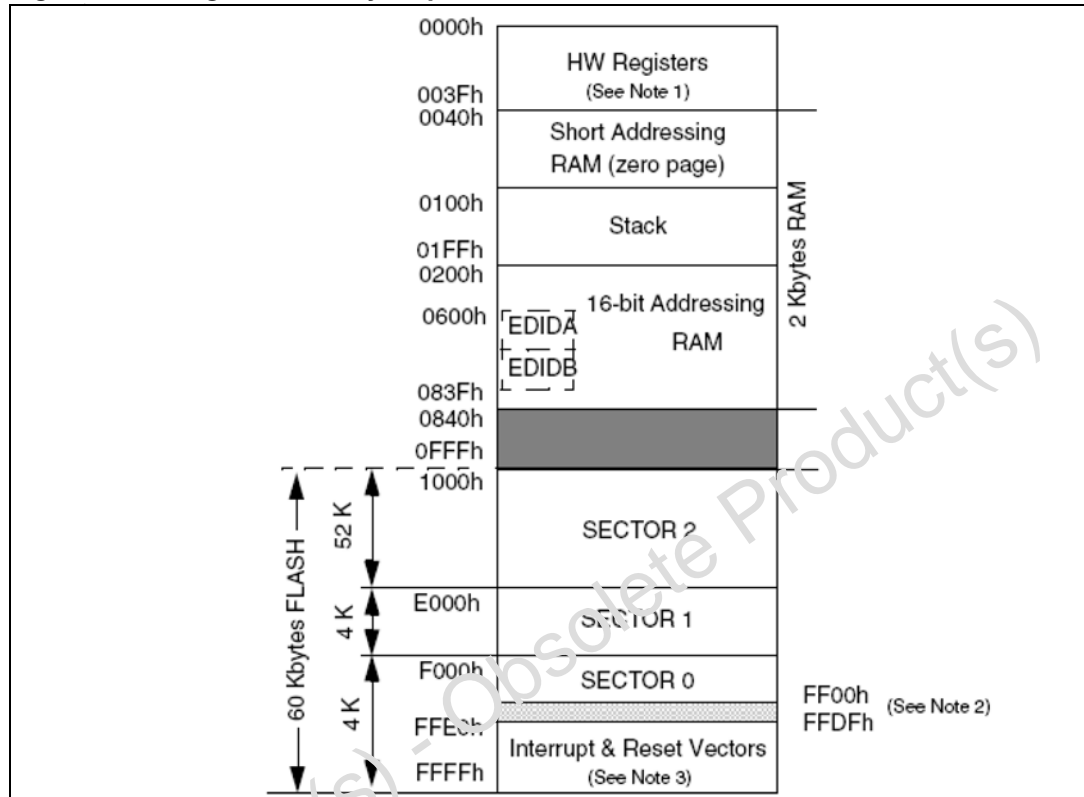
0000h
HW Registers
(See Note 1)
003Fh
0040h
Short Addressing RAM (zero page)
0100h
Stack
01FFh
0200h
16-bit Addressing RAM
0600h
EDIDA
EDIDB
083Fh
0840h
0FFFh
2 Kbytes RAM
1000h
SECTOR 2
52 K
60 Kbytes FLASH
E000h
SECTOR 1
4 K
F000h
SECTOR 0
4 K
FF00h (See Note 2)
FFDFh
FFE0h
Interrupt & Reset Vectors
(See Note 3)
FFFFh
Obsolete Product(s) - Obsolete Product(s)